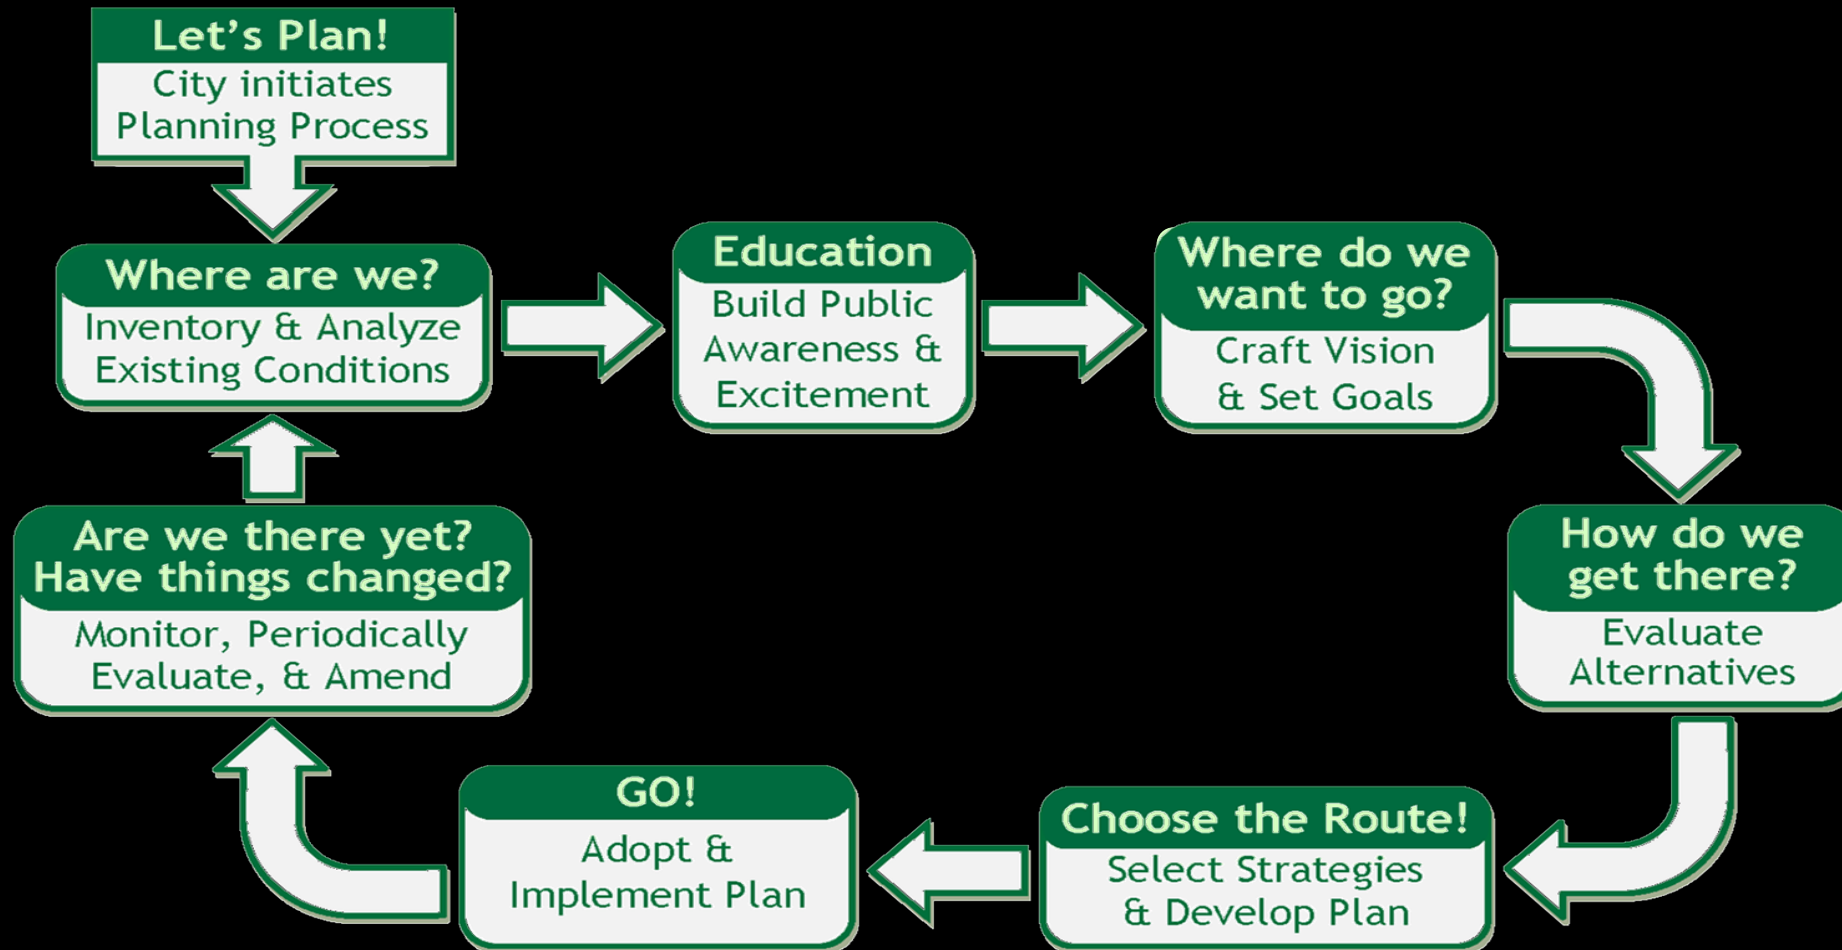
Let's Plan!
City initiates Planning Process

Where are we?
Inventory & Analyze Existing Conditions

Education
Build Public Awareness & Excitement

Where do we want to go?
Craft Vision & Set Goals

How do we get there?
Evaluate Alternatives

Choose the Route!
Select Strategies & Develop Plan

GO!
Adopt & Implement Plan

Are we there yet? Have things changed?
Monitor, Periodically Evaluate, & Amend